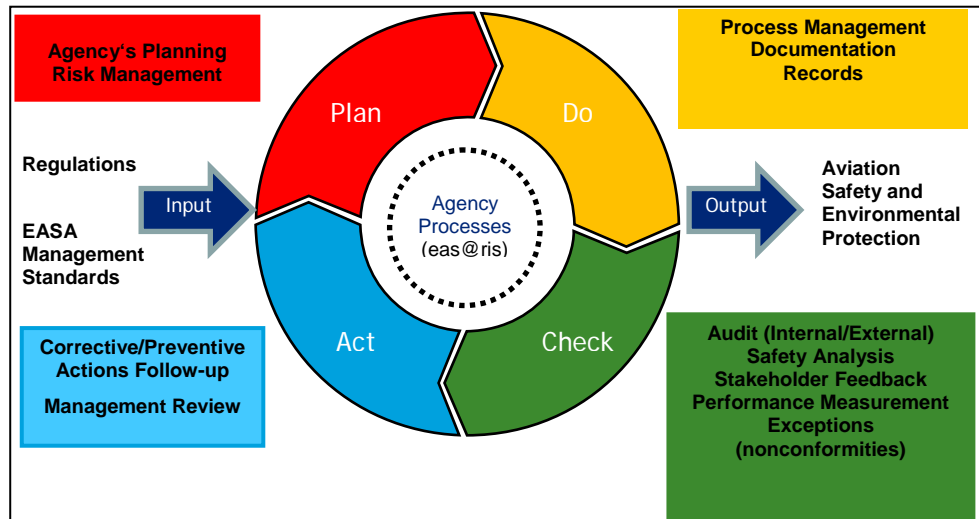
Agency's Planning
Risk Management

Process Management
Documentation
Records

Regulations

EASA
Management
Standards

Input

Plan

Do

Agency
Processes
(eas@ris)

Act

Check

Output

Aviation
Safety and
Environmental
Protection

Corrective/Preventive
Actions Follow-up

Management Review

Audit (Internal/External)
Safety Analysis
Stakeholder Feedback
Performance Measurement
Exceptions
(nonconformities)